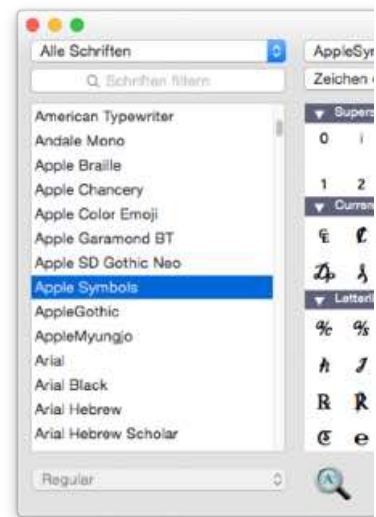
Alle Schriften

Q Schriften filtern

American Typewriter
Andale Mono
Apple Braille
Apple Chancery
Apple Color Emoji
Apple Garamond BT
Apple SD Gothic Neo
Apple Symbols
AppleGothic
AppleMyungjo
Arial
Arial Black
Arial Hebrew
Arial Hebrew Scholar

Regular

AppleSym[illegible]

Zeichen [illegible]

Supers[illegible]

0 i

1 2

Curren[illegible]

₠ ₡

₯ ₰

Letterl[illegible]

℀ ℁

ℏ ℐ

ℝ ℟

ℭ ℮